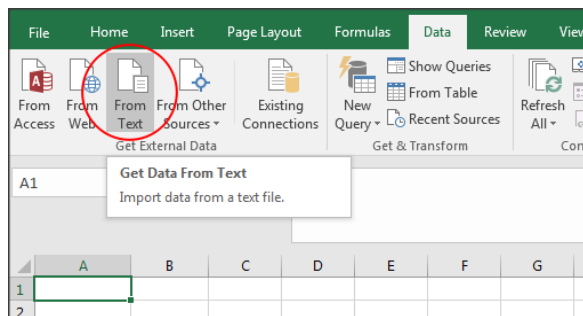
File Home Insert Page Layout Formulas Data Review View

From Access
From Web
From Text
From Other Sources
Existing Connections
Get External Data

New Query
Show Queries
From Table
Recent Sources
Get & Transform

Refresh All
Con

A1

Get Data From Text
Import data from a text file.

| | A | B | C | D | E | F | G |
|---|---|---|---|---|---|---|---|
| 1 | | | | | | | |
| 2 | | | | | | | |